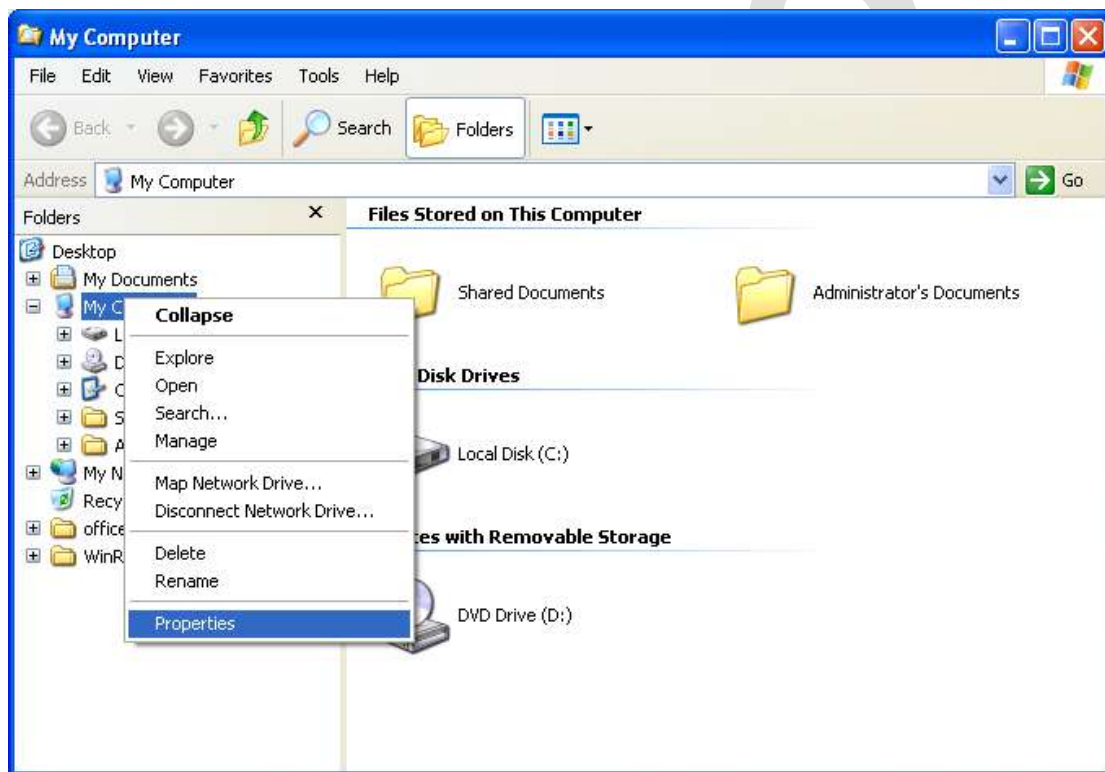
My Computer

File Edit View Favorites Tools Help

Back Search Folders

Address My Computer Go

Folders ×

Desktop
My Documents
My C
L
D
C
S
A
My N
Recy
office
WinR

Collapse
Explore
Open
Search...
Manage
Map Network Drive...
Disconnect Network Drive...
Delete
Rename
Properties

Files Stored on This Computer

Shared Documents
Administrator's Documents

Disk Drives

Local Disk (C:)

es with Removable Storage

DVD Drive (D:)